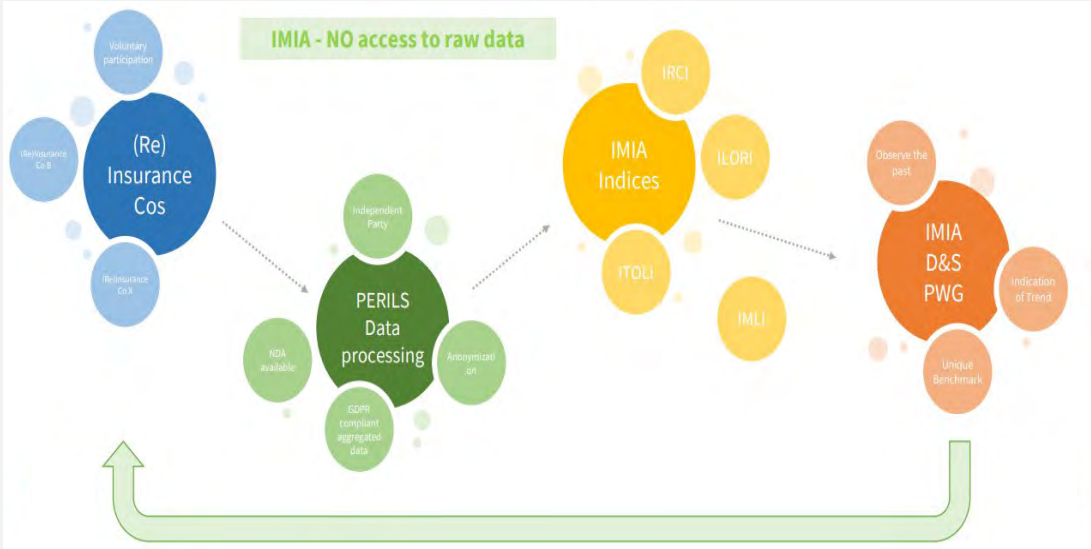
IMIA - NO access to raw data

Voluntary participation

(Re)Insurance Co B

(Re) Insurance Cos

(Re)Insurance Co X

Independent Party

NDA available

PERILS Data processing

Anonymization

GDPR compliant aggregated data

IRCI

IMIA Indices

ILORI

ITOLI

IMLI

Observe the past

IMIA D&S PWG

Indication of Trend

Unique Benchmark